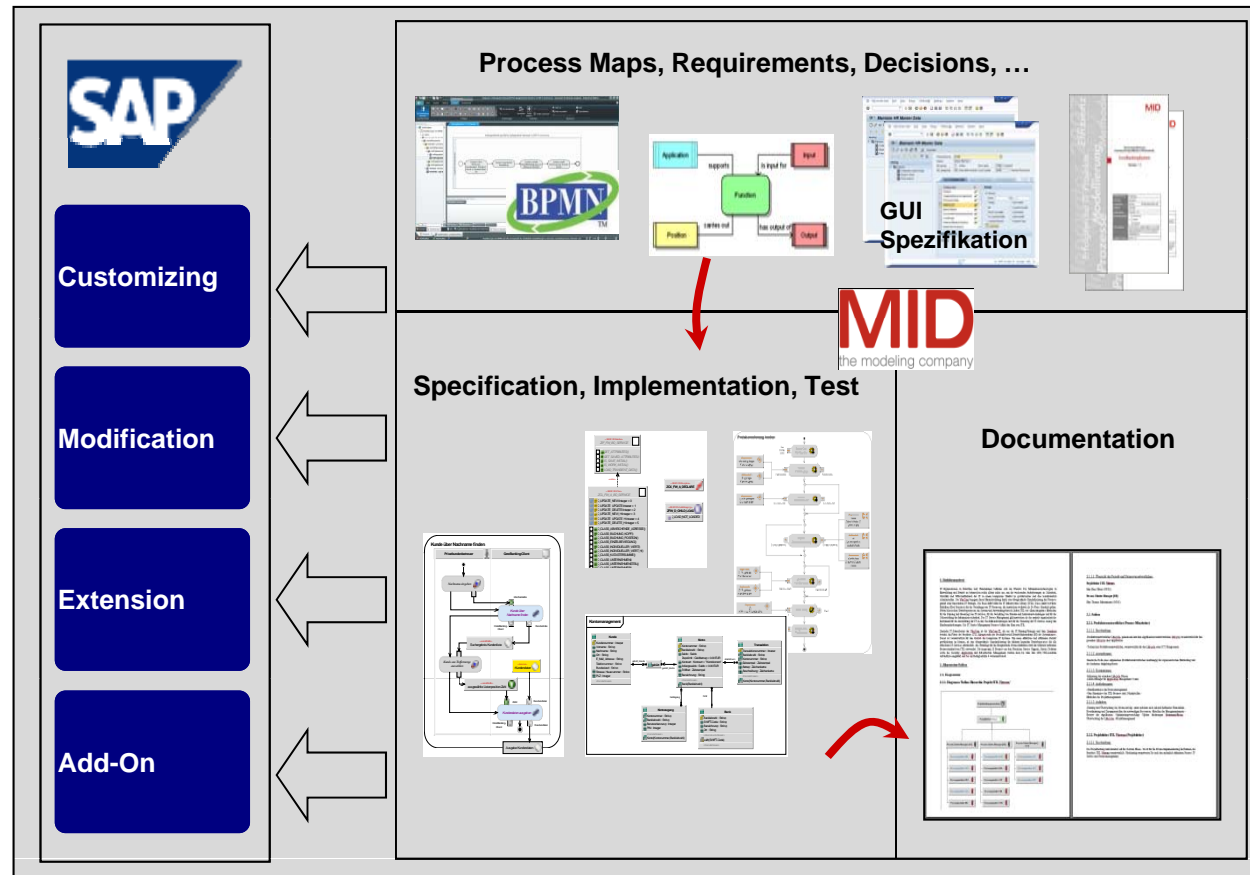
SAP

Customizing

Modification

Extension

Add-On

Process Maps, Requirements, Decisions, …

BPMN

Application

supports

Is input for

Input

Function

Position

carries out

has output of

Output

GUI Spezifikation

MID

MID
the modeling company

Specification, Implementation, Test

Documentation